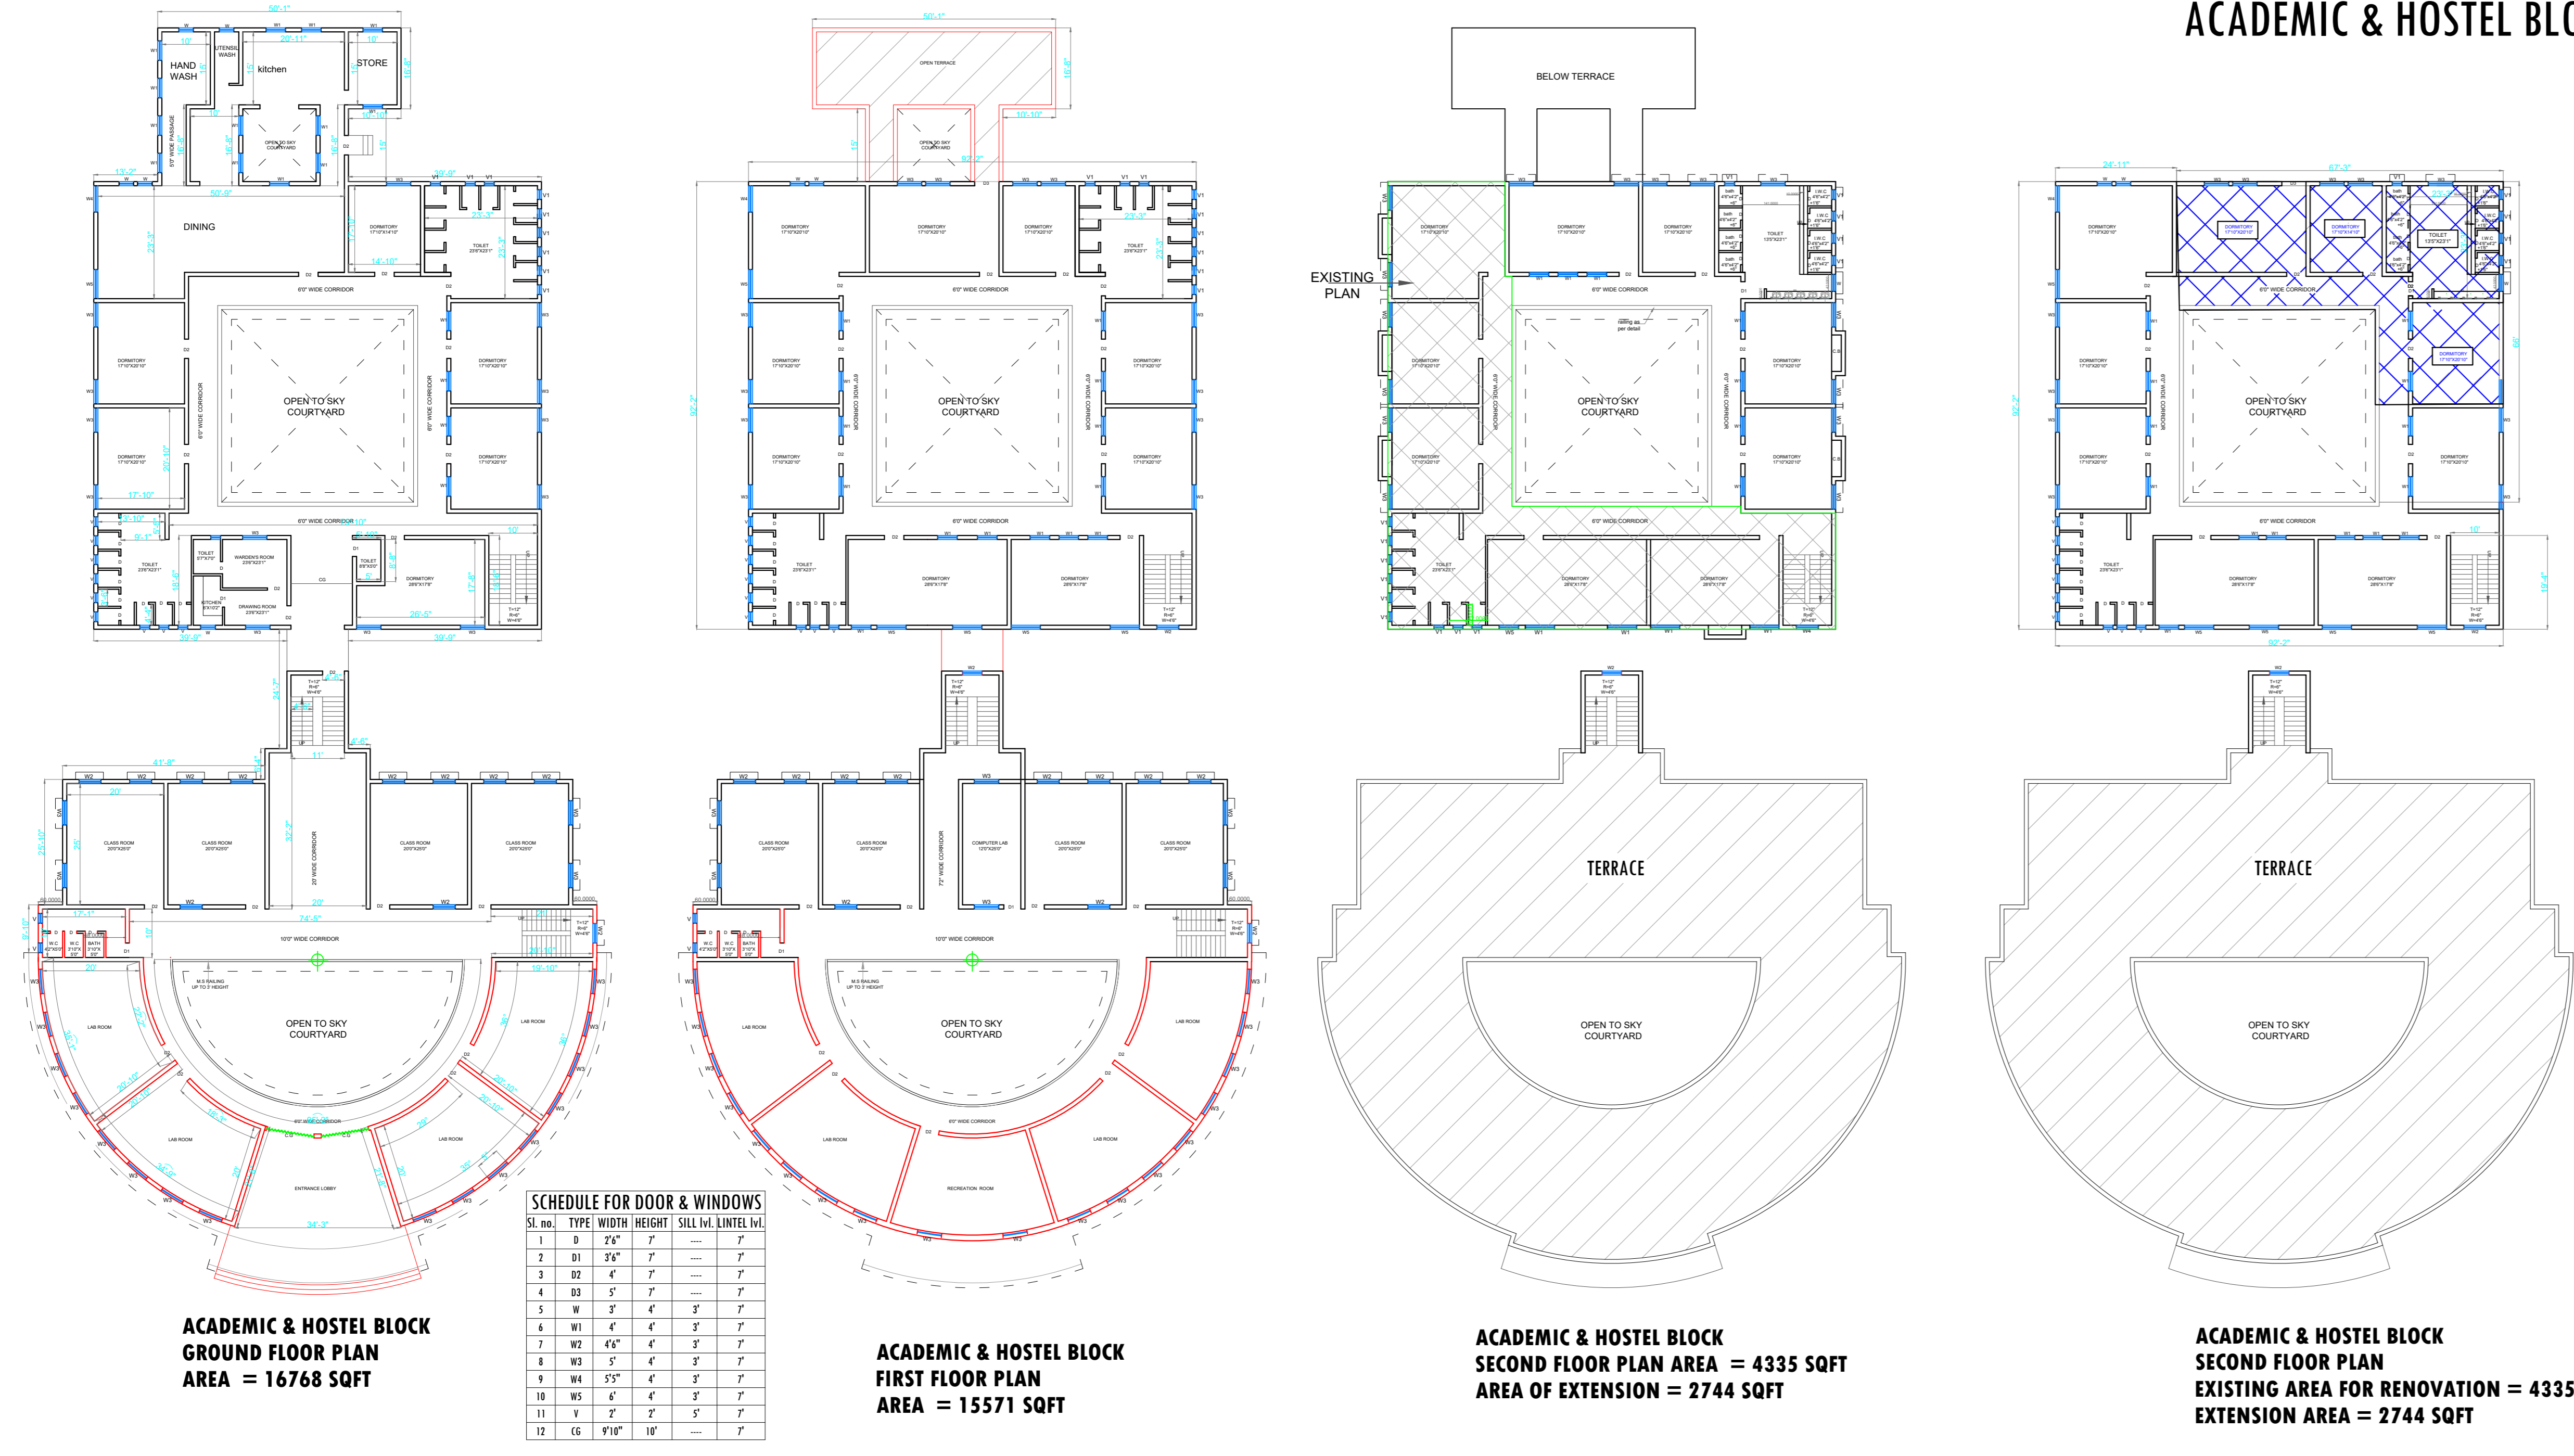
ACADEMIC & HOSTEL BL

HAND WASH
UTENSIL WASH
kitchen
STORE
OPEN TO SKY COURTYARD
DINING
DORMITORY
TOILET
6'0" WIDE CORRIDOR
OPEN TO SKY COURTYARD
WARDEN'S ROOM
KITCHEN
DRAWING ROOM
CLASS ROOM
10'0" WIDE CORRIDOR
OPEN TO SKY COURTYARD
LAB ROOM
ENTRANCE LOBBY

OPEN TERRACE
COMPUTER LAB
RECREATION ROOM

BELOW TERRACE
EXISTING PLAN
TERRACE
OPEN TO SKY COURTYARD

TERRACE
OPEN TO SKY COURTYARD

SCHEDULE FOR DOOR & WINDOWS

| Sl. no. | TYPE | WIDTH | HEIGHT | SILL lvl. | LINTEL lvl. |
|---|---|---|---|---|---|
| 1 | D | 2'6" | 7' | ---- | 7' |
| 2 | D1 | 3'6" | 7' | ---- | 7' |
| 3 | D2 | 4' | 7' | ---- | 7' |
| 4 | D3 | 5' | 7' | ---- | 7' |
| 5 | W | 3' | 4' | 3' | 7' |
| 6 | W1 | 4' | 4' | 3' | 7' |
| 7 | W2 | 4'6" | 4' | 3' | 7' |
| 8 | W3 | 5' | 4' | 3' | 7' |
| 9 | W4 | 5'5" | 4' | 3' | 7' |
| 10 | W5 | 6' | 4' | 3' | 7' |
| 11 | V | 2' | 2' | 5' | 7' |
| 12 | CG | 9'10" | 10' | ---- | 7' |

ACADEMIC & HOSTEL BLOCK
GROUND FLOOR PLAN
AREA = 16768 SQFT

ACADEMIC & HOSTEL BLOCK
FIRST FLOOR PLAN
AREA = 15571 SQFT

ACADEMIC & HOSTEL BLOCK
SECOND FLOOR PLAN AREA = 4335 SQFT
AREA OF EXTENSION = 2744 SQFT

ACADEMIC & HOSTEL BLOCK
SECOND FLOOR PLAN
EXISTING AREA FOR RENOVATION = 4335
EXTENSION AREA = 2744 SQFT